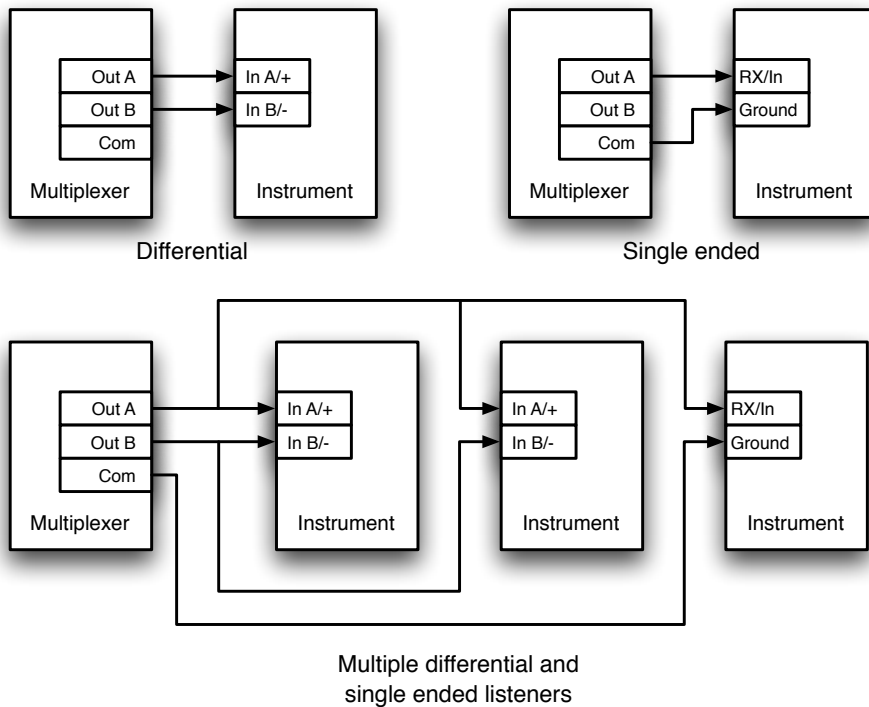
Out A
Out B
Com
Multiplexer

In A/+
In B/-
Instrument

Differential

Out A
Out B
Com
Multiplexer

RX/In
Ground
Instrument

Single ended

Out A
Out B
Com
Multiplexer

In A/+
In B/-
Instrument

In A/+
In B/-
Instrument

RX/In
Ground
Instrument

Multiple differential and single ended listeners